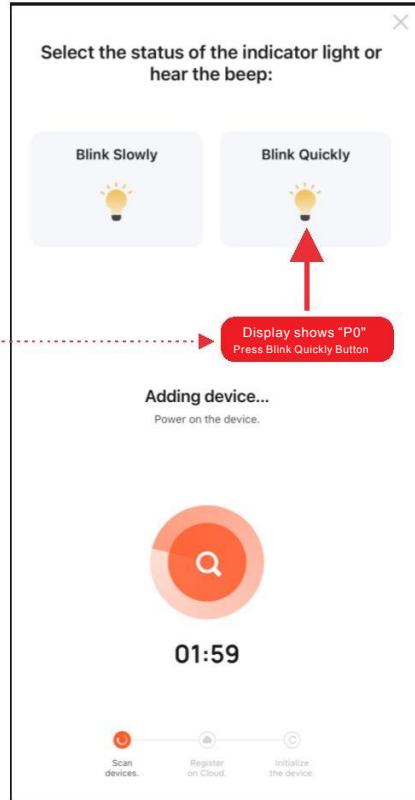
Select the status of the indicator light or hear the beep:

Blink Slowly

Blink Quickly

Display shows "P0"
Press Blink Quickly Button

Adding device...
Power on the device.

01:59

Scan devices.

Register on Cloud.

Initialize the device.